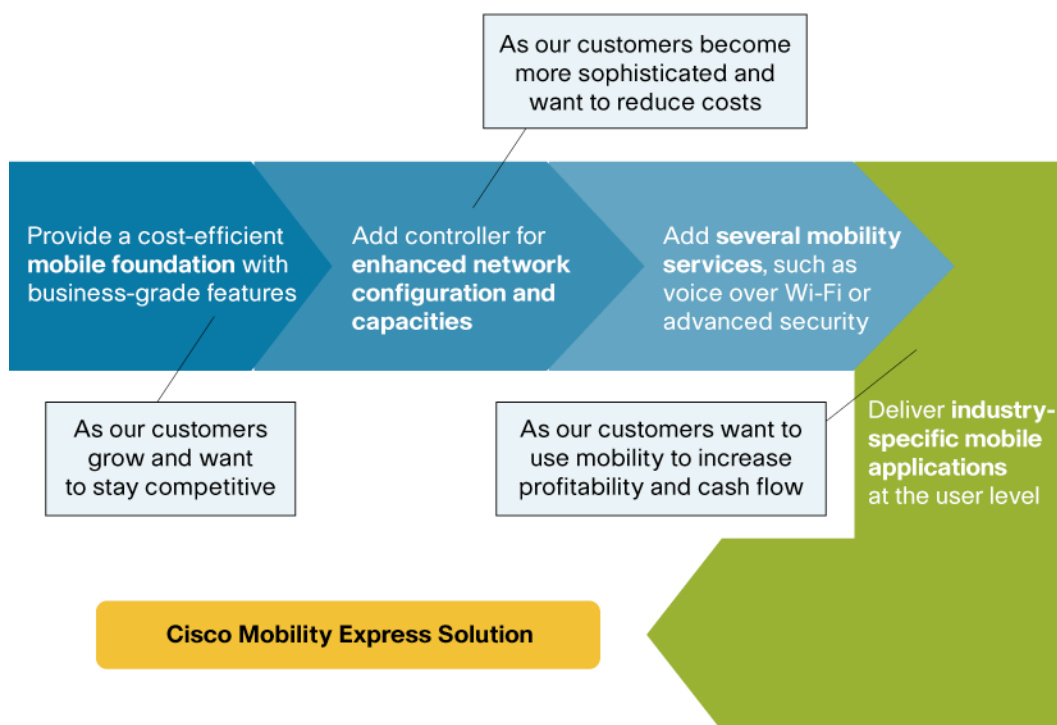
As our customers become more sophisticated and want to reduce costs

Provide a cost-efficient **mobile foundation** with business-grade features

Add controller for **enhanced network configuration and capacities**

Add **several mobility services**, such as voice over Wi-Fi or advanced security

As our customers grow and want to stay competitive

As our customers want to use mobility to increase profitability and cash flow

Deliver **industry-specific mobile applications** at the user level

Cisco Mobility Express Solution